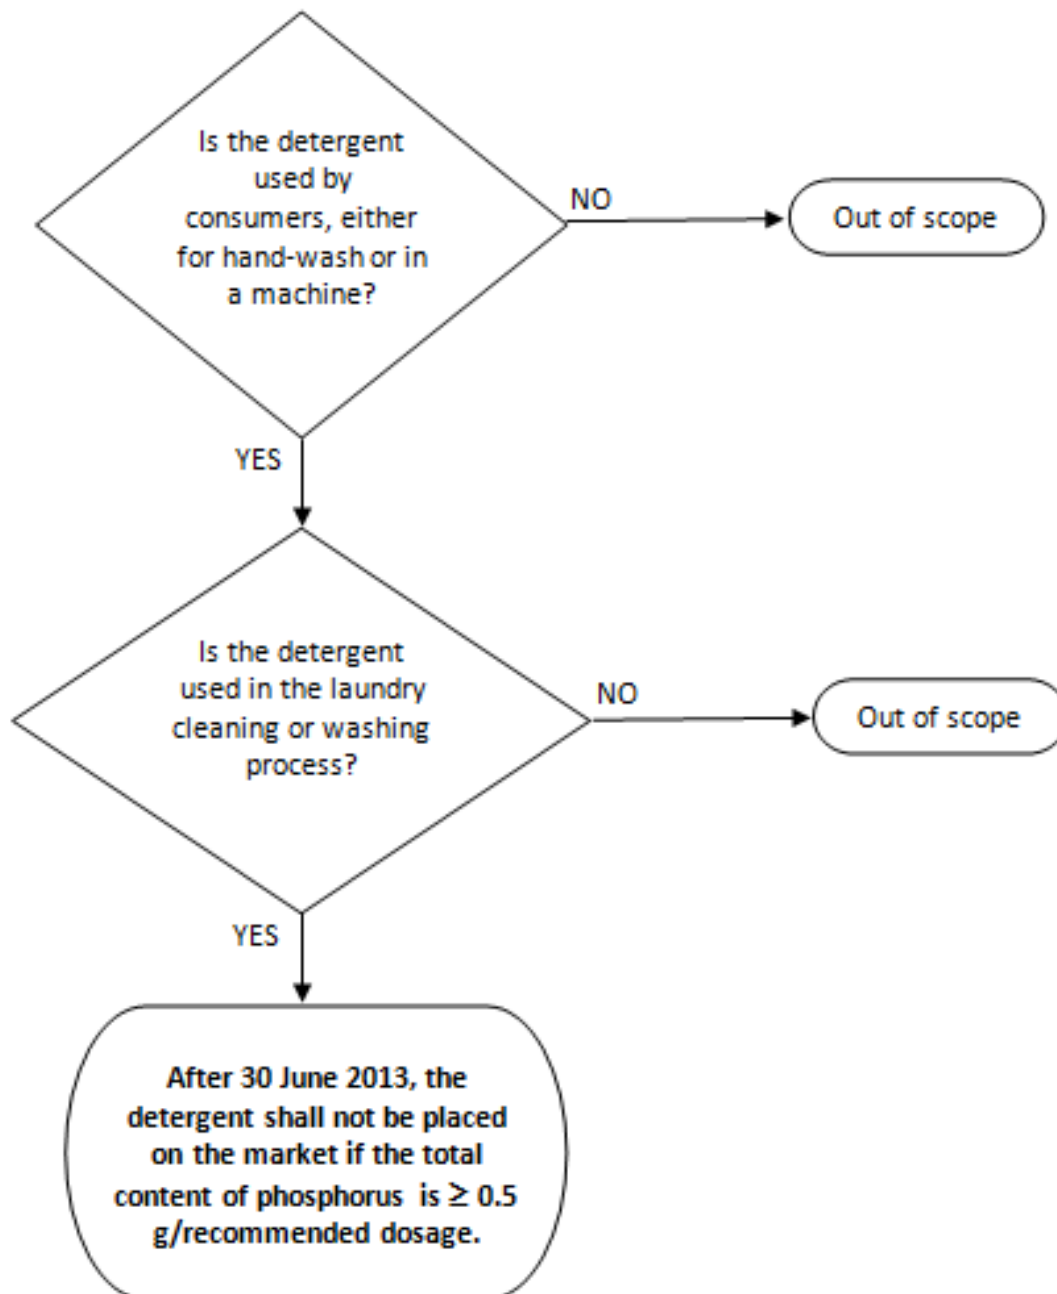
Is the detergent used by consumers, either for hand-wash or in a machine?

NO

Out of scope

YES

Is the detergent used in the laundry cleaning or washing process?

NO

Out of scope

YES

After 30 June 2013, the detergent shall not be placed on the market if the total content of phosphorus is $\geq 0.5$ g/recommended dosage.